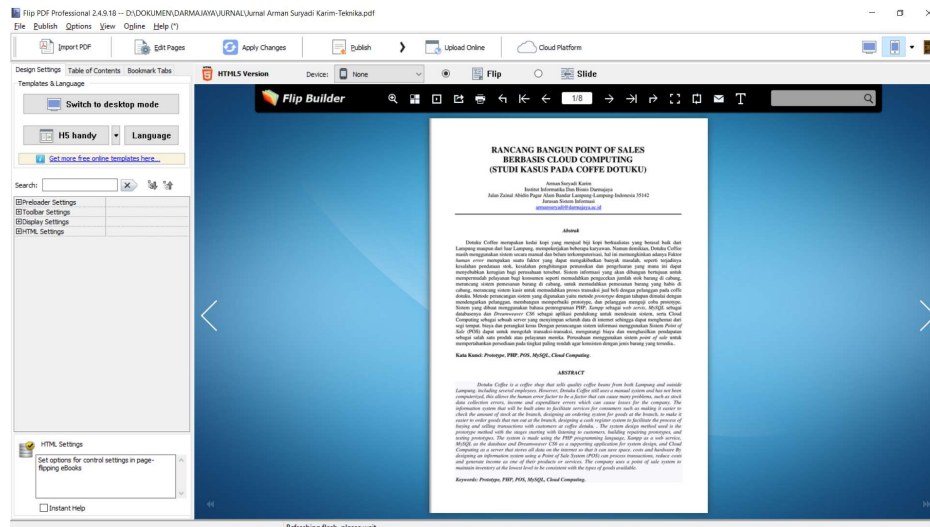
Flip PDF Professional 2.4.9.18 -- D:\DOKUMEN\DARMAJAYA\JURNAL\Jurnal Arman Suryadi Karim-Teknika.pdf
File Publish Options View Online Help (*)

Import PDF | Edit Pages | Apply Changes | Publish | Upload Online | Cloud Platform

Design Settings | Table of Contents | Bookmark Tabs
Templates & Language

Switch to desktop mode

H5 handy | Language

Get more free online templates here...

Search:

⊞Preloader Settings
⊞Toolbar Settings
⊞Display Settings
⊞HTML Settings

HTML Settings
Set options for control settings in page-flipping eBooks

Instant Help

HTML5 Version | Device: None | Flip | Slide

Flip Builder | 1/8

RANCANG BANGUN POINT OF SALES BERBASIS CLOUD COMPUTING (STUDI KASUS PADA COFFE DOTUKU)

Arman Suryadi Karim
Institut Informatika Dan Bisnis Darmajaya
Jalan Zainal Abidin Pagar Alam Bandar Lampung-Lampung-Indonesia 35142
Jurusan Sistem Informasi
armansuryadi@darmajaya.ac.id

Abstrak

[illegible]

Kata Kunci: Prototype, PHP, POS, MySQL, Cloud Computing.

ABSTRACT

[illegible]

Keywords: Prototype, PHP, POS, MySQL, Cloud Computing.

Refreshing flash, please wait...